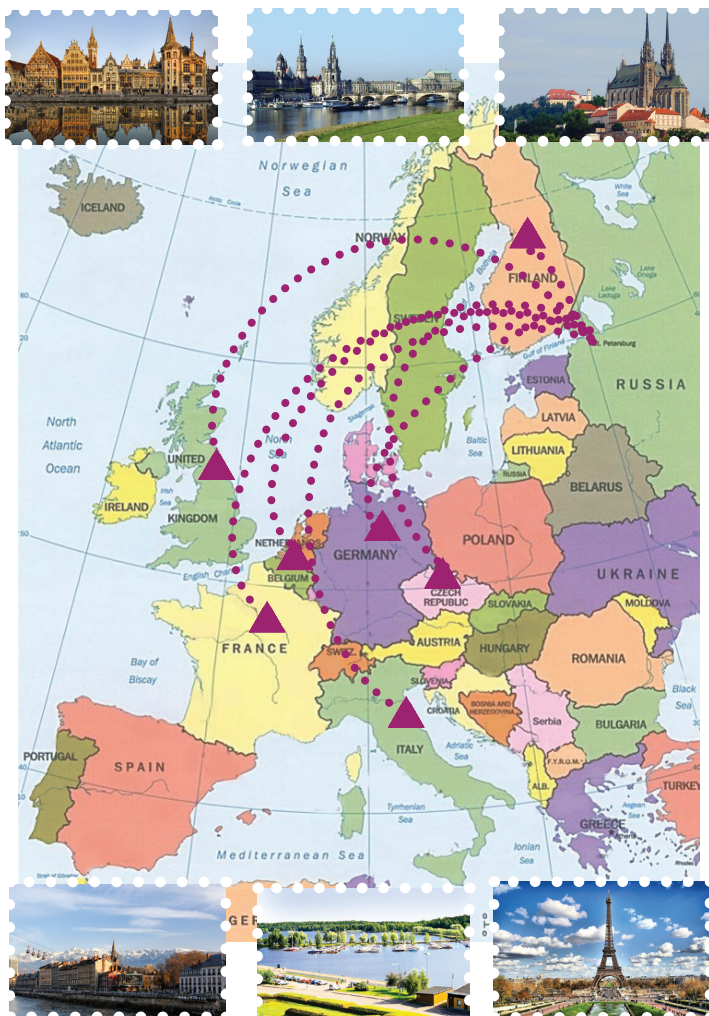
Norwegian
Sea

ICELAND

NORWAY

FINLAND

White Sea

Lake Onega

Lake Ladoga

SWEDEN

St. Petersburg

Gulf of Finland

ESTONIA

RUSSIA

LATVIA

North
Atlantic
Ocean

North Sea

Baltic Sea

LITHUANIA

UNITED

KINGDOM

IRELAND

RUSSIA

BELARUS

NETHERLANDS

GERMANY

POLAND

BELGIUM

English Channel

CZECH
REPUBLIC

SLOVAKIA

UKRAINE

MOLDOVA

FRANCE

AUSTRIA

HUNGARY

Bay of
Biscay

SWITZ.

SLOVENIA

ROMANIA

CROATIA

BOSNIA AND
HERZEGOVINA

Serbia

Black
Sea

BULGARIA

PORTUGAL

SPAIN

ITALY

Adriatic
Sea

F.Y.R.O.M.

TURKEY

ALB.

Tyrrhenian
Sea

Aegean
Sea

GREECE

Ionian
Sea

Mediterranean Sea

GER